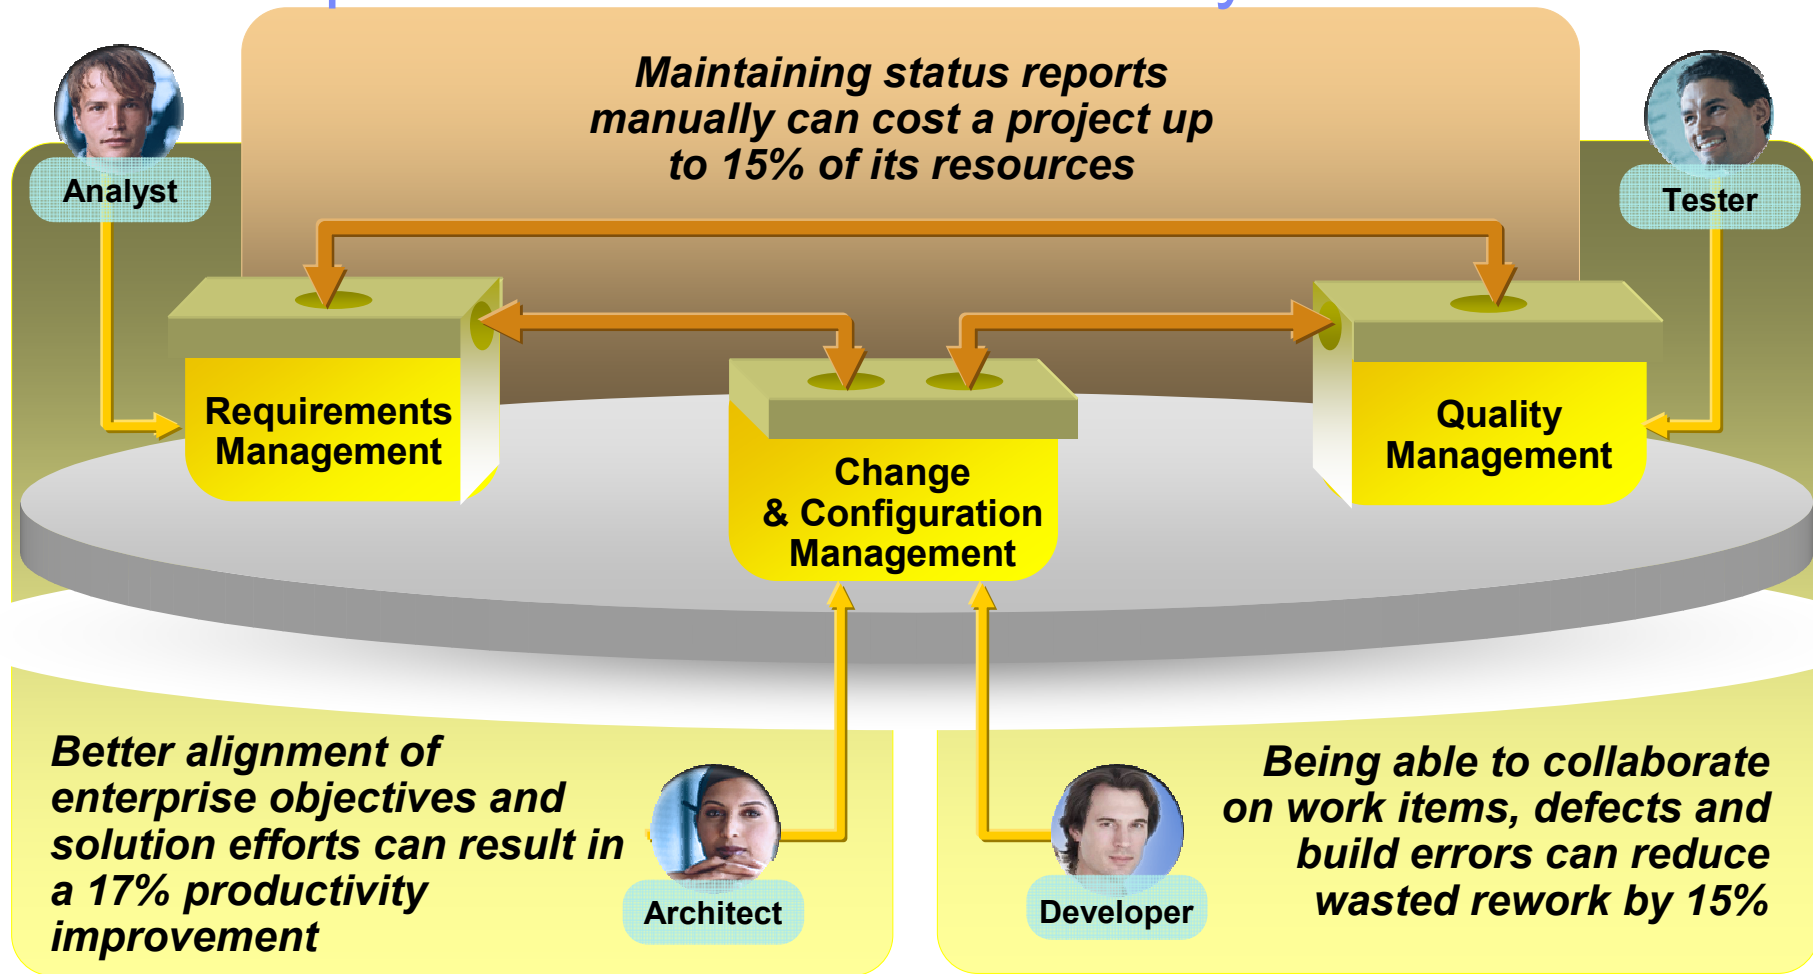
Maintaining status reports manually can cost a project up to 15% of its resources

Analyst

Tester

Requirements Management

Change & Configuration Management

Quality Management

Better alignment of enterprise objectives and solution efforts can result in a 17% productivity improvement

Architect

Developer

Being able to collaborate on work items, defects and build errors can reduce wasted rework by 15%